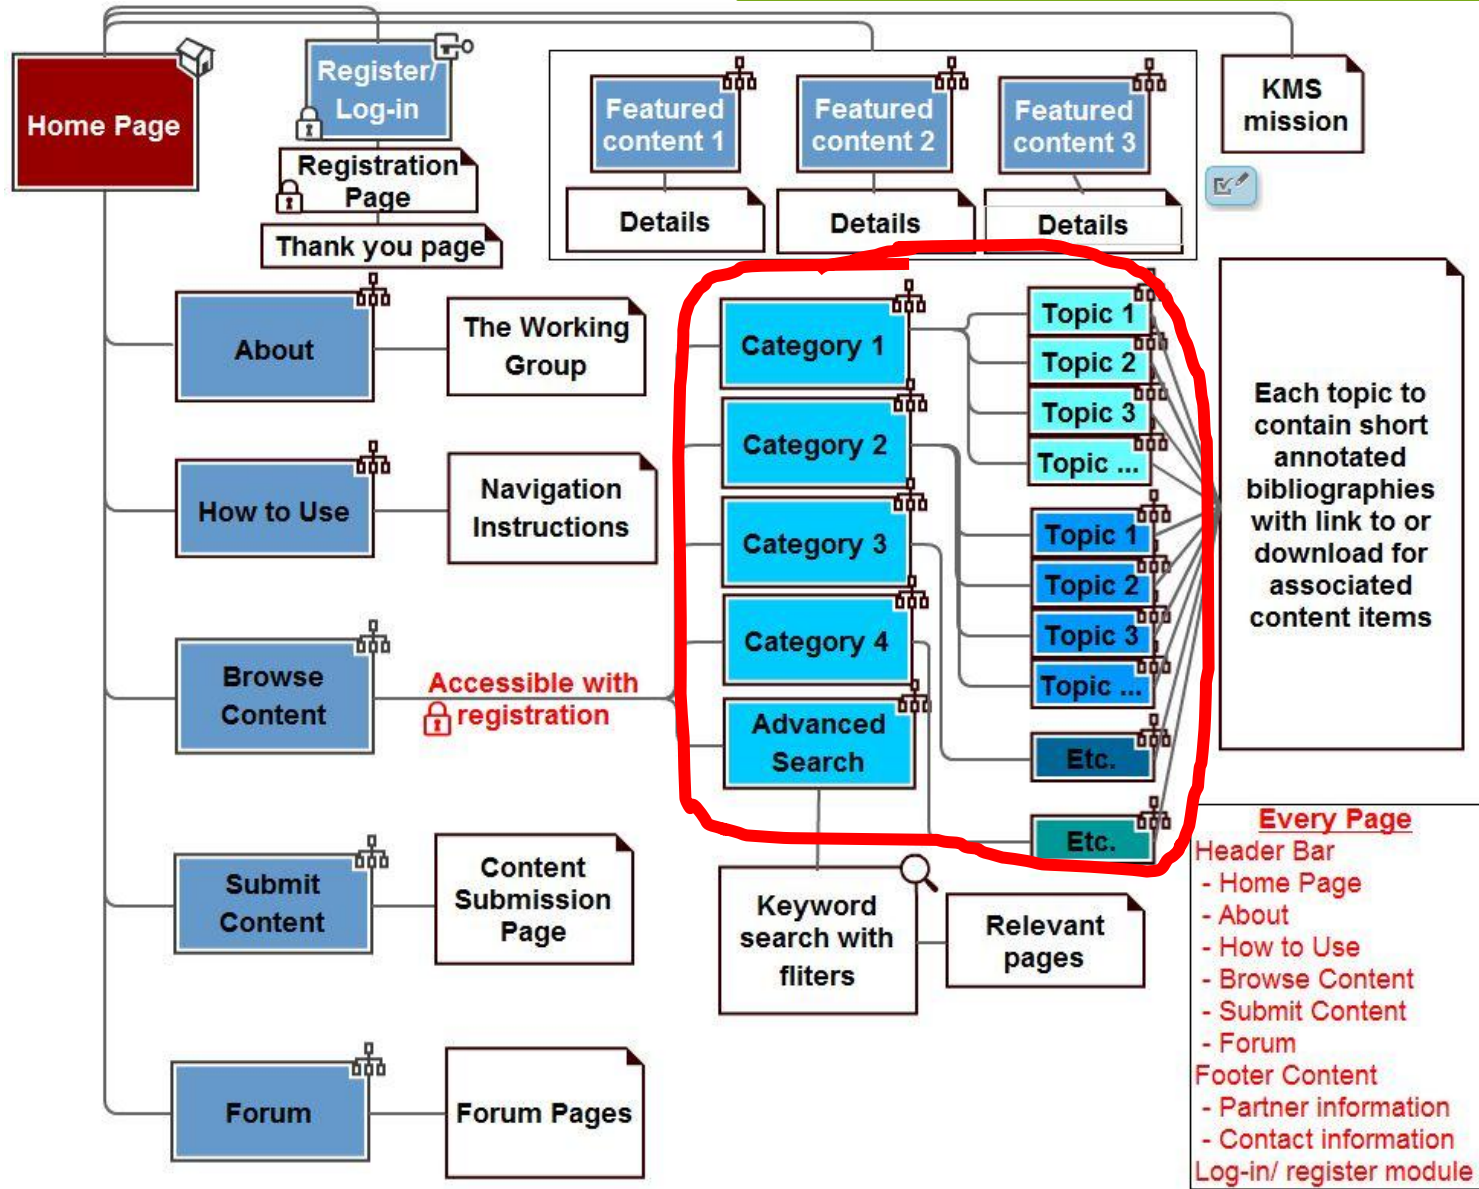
Home Page

Register/ Log-in

Registration Page

Thank you page

Featured content 1

Details

Featured content 2

Details

Featured content 3

Details

KMS mission

About

The Working Group

How to Use

Navigation Instructions

Browse Content

Accessible with registration

Submit Content

Content Submission Page

Forum

Forum Pages

Category 1

Category 2

Category 3

Category 4

Advanced Search

Topic 1

Topic 2

Topic 3

Topic ...

Topic 1

Topic 2

Topic 3

Topic ...

Etc.

Etc.

Each topic to contain short annotated bibliographies with link to or download for associated content items

Keyword search with fliters

Relevant pages

Every Page
Header Bar
- Home Page
- About
- How to Use
- Browse Content
- Submit Content
- Forum
Footer Content
- Partner information
- Contact information
Log-in/ register module